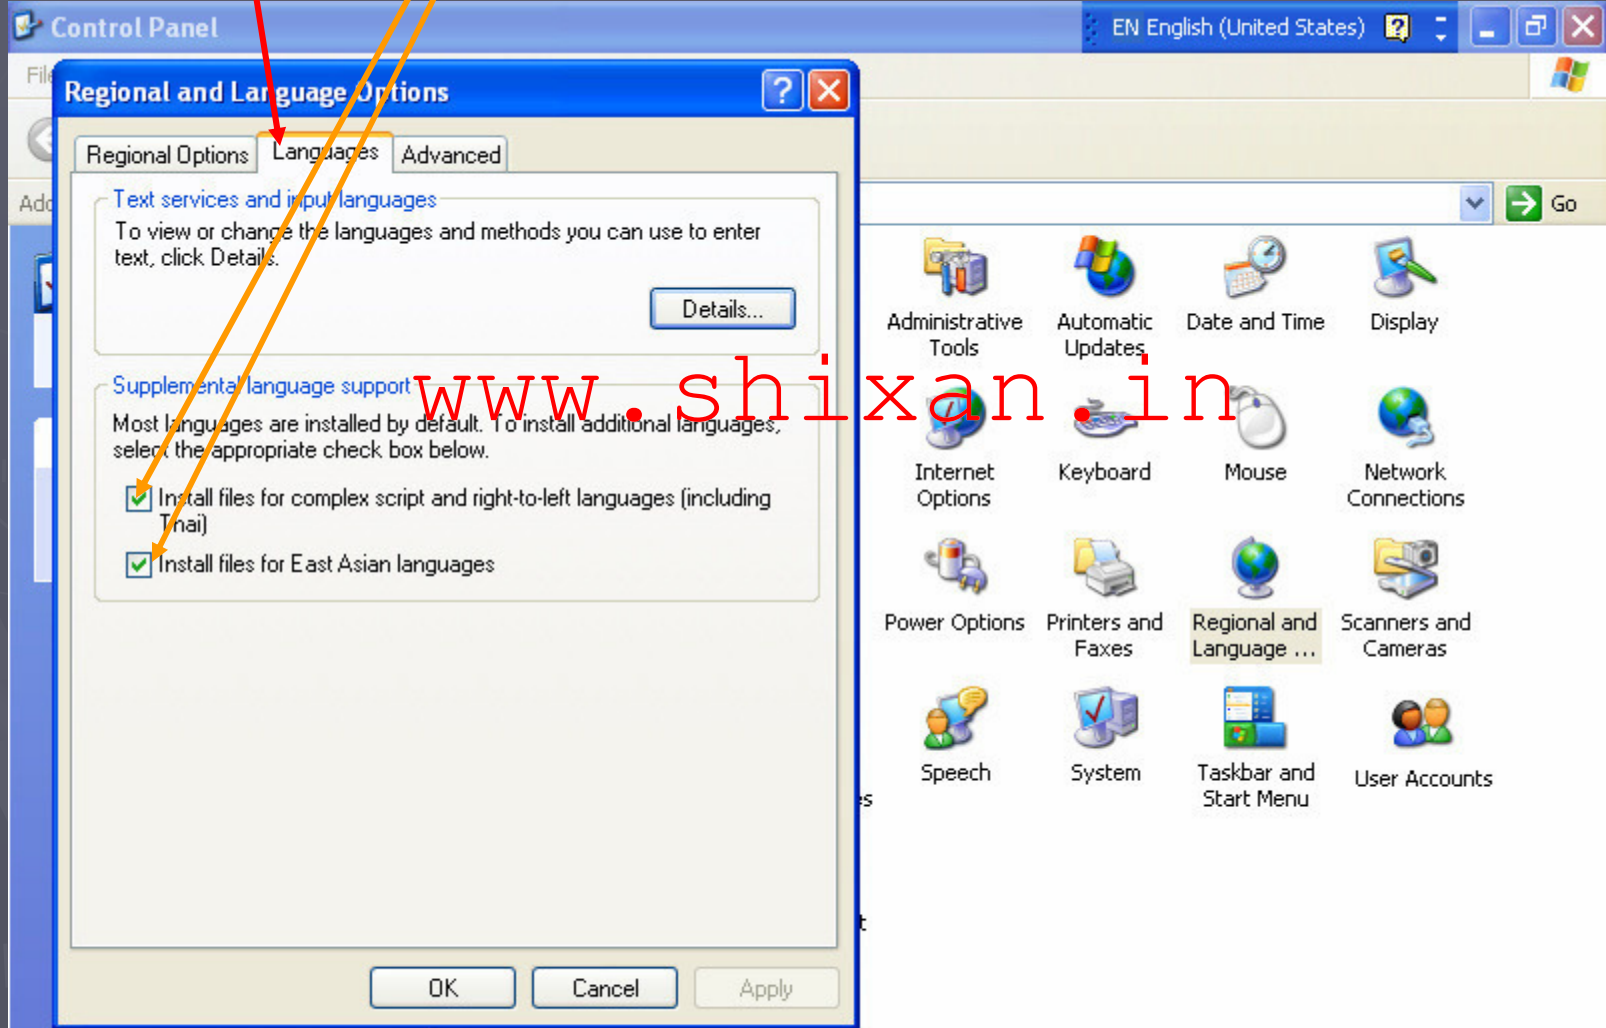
Control Panel

EN English (United States)

File

Add

Go

Regional and Language Options

Regional Options | Languages | Advanced

Text services and input languages

To view or change the languages and methods you can use to enter text, click Details.

Details...

Supplemental language support

Most languages are installed by default. To install additional languages, select the appropriate check box below.

Install files for complex script and right-to-left languages (including Thai)

Install files for East Asian languages

OK

Cancel

Apply

www.shixan.in

Administrative Tools

Automatic Updates

Date and Time

Display

Internet Options

Keyboard

Mouse

Network Connections

Power Options

Printers and Faxes

Regional and Language ...

Scanners and Cameras

Speech

System

Taskbar and Start Menu

User Accounts